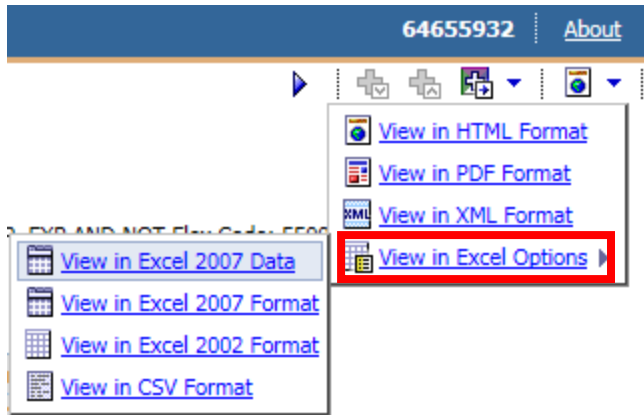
64655932 About

View in HTML Format
View in PDF Format
View in XML Format
View in Excel Options

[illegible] EXP AND NOT Flex Code: 550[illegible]

View in Excel 2007 Data
View in Excel 2007 Format
View in Excel 2002 Format
View in CSV Format